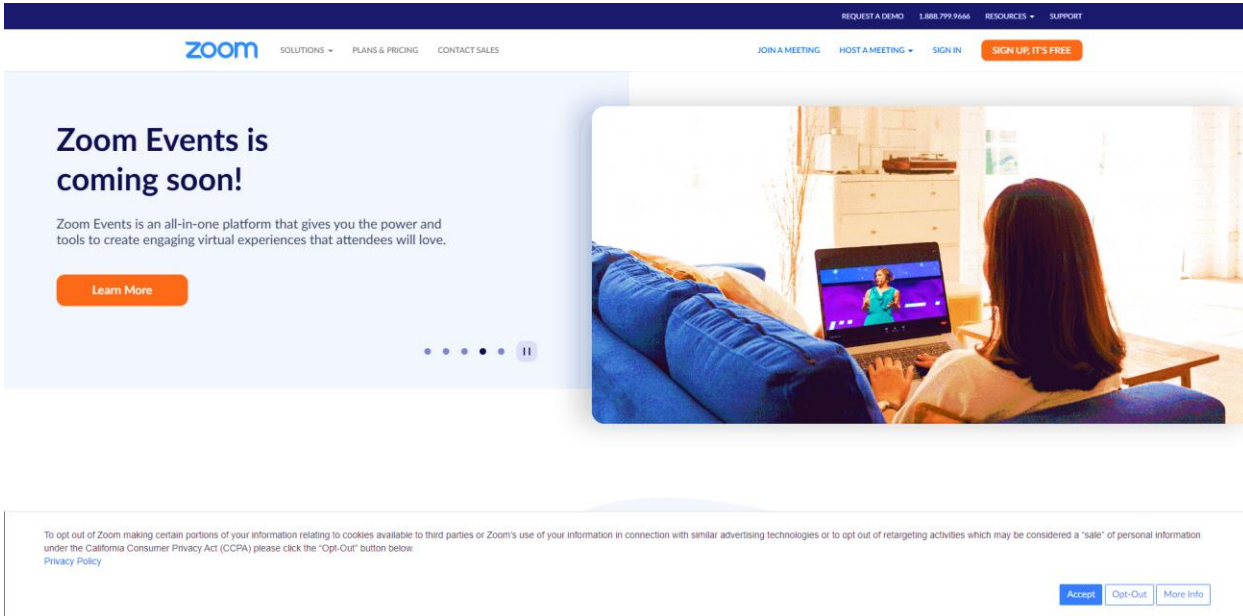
REQUEST A DEMO 1.888.799.9666 RESOURCES SUPPORT

zoom SOLUTIONS PLANS & PRICING CONTACT SALES JOIN A MEETING HOST A MEETING SIGN IN SIGN UP, IT'S FREE

Zoom Events is coming soon!

Zoom Events is an all-in-one platform that gives you the power and tools to create engaging virtual experiences that attendees will love.

Learn More

To opt out of Zoom making certain portions of your information relating to cookies available to third parties or Zoom's use of your information in connection with similar advertising technologies or to opt out of retargeting activities which may be considered a "sale" of personal information under the California Consumer Privacy Act (CCPA) please click the "Opt-Out" button below.
Privacy Policy

Accept Opt-Out More Info